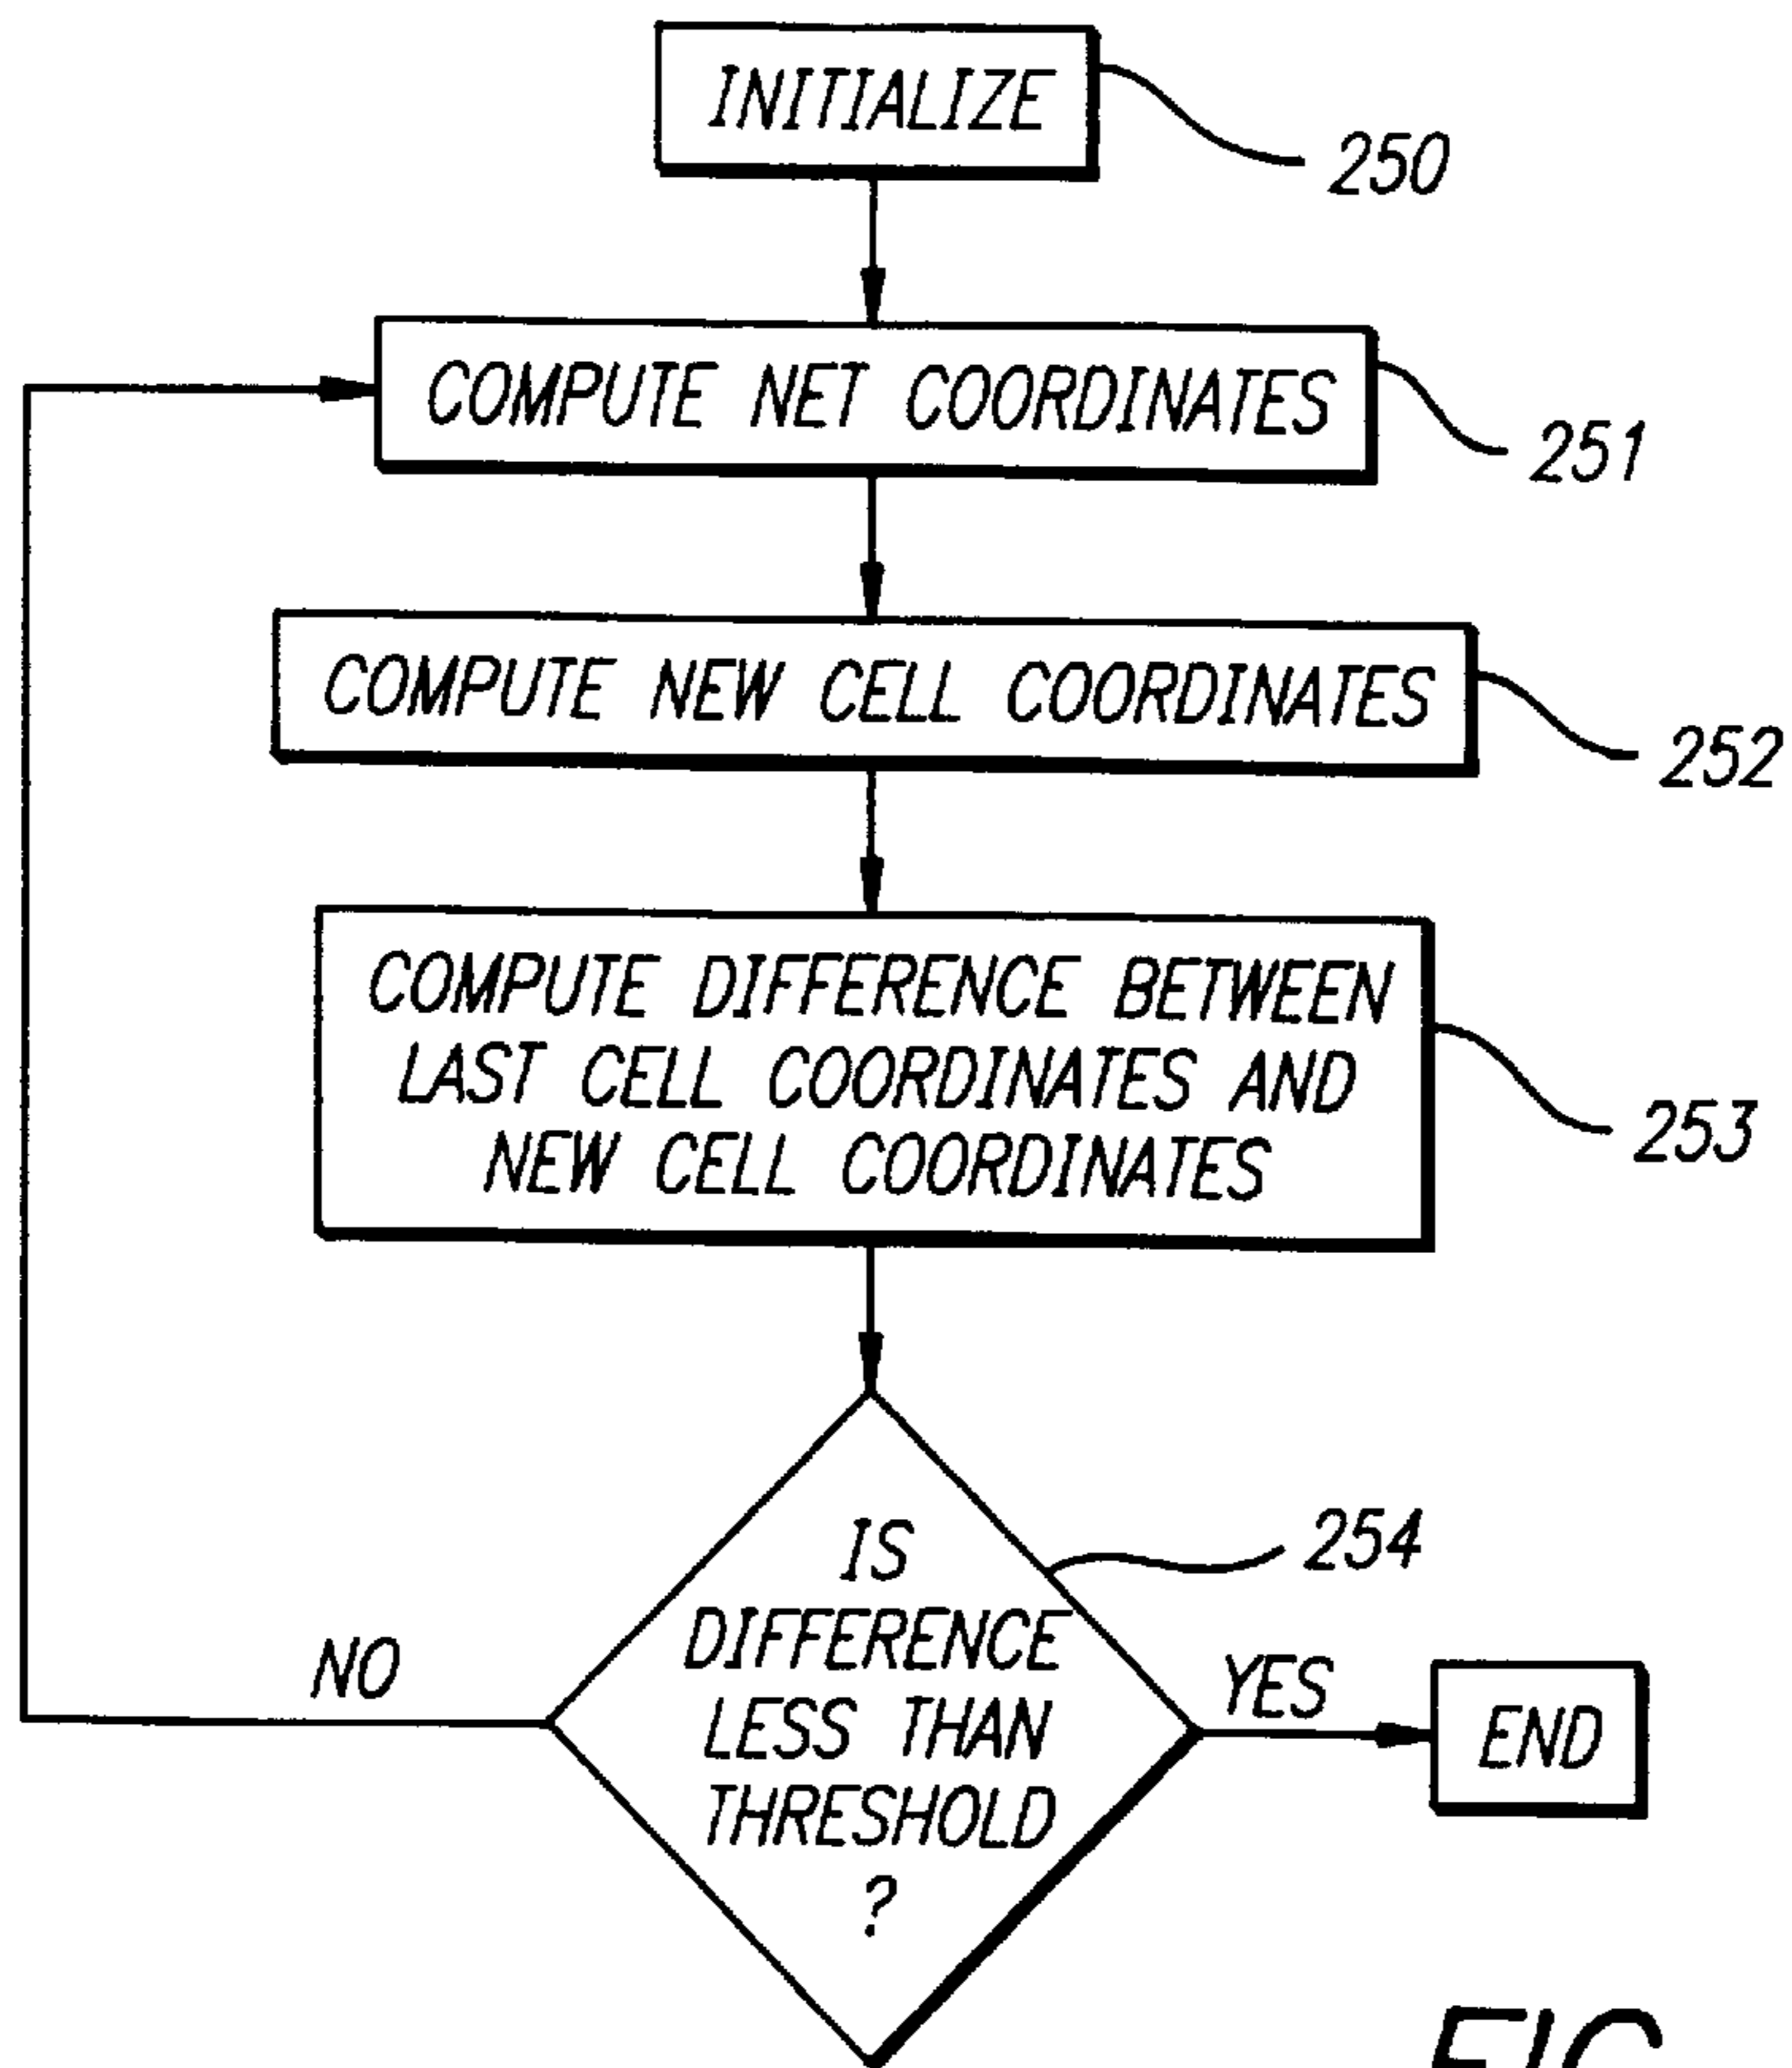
INITIALIZE
250

COMPUTE NET COORDINATES
251

COMPUTE NEW CELL COORDINATES
252

COMPUTE DIFFERENCE BETWEEN LAST CELL COORDINATES AND NEW CELL COORDINATES
253

IS DIFFERENCE LESS THAN THRESHOLD ?
254

NO

YES

END

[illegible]